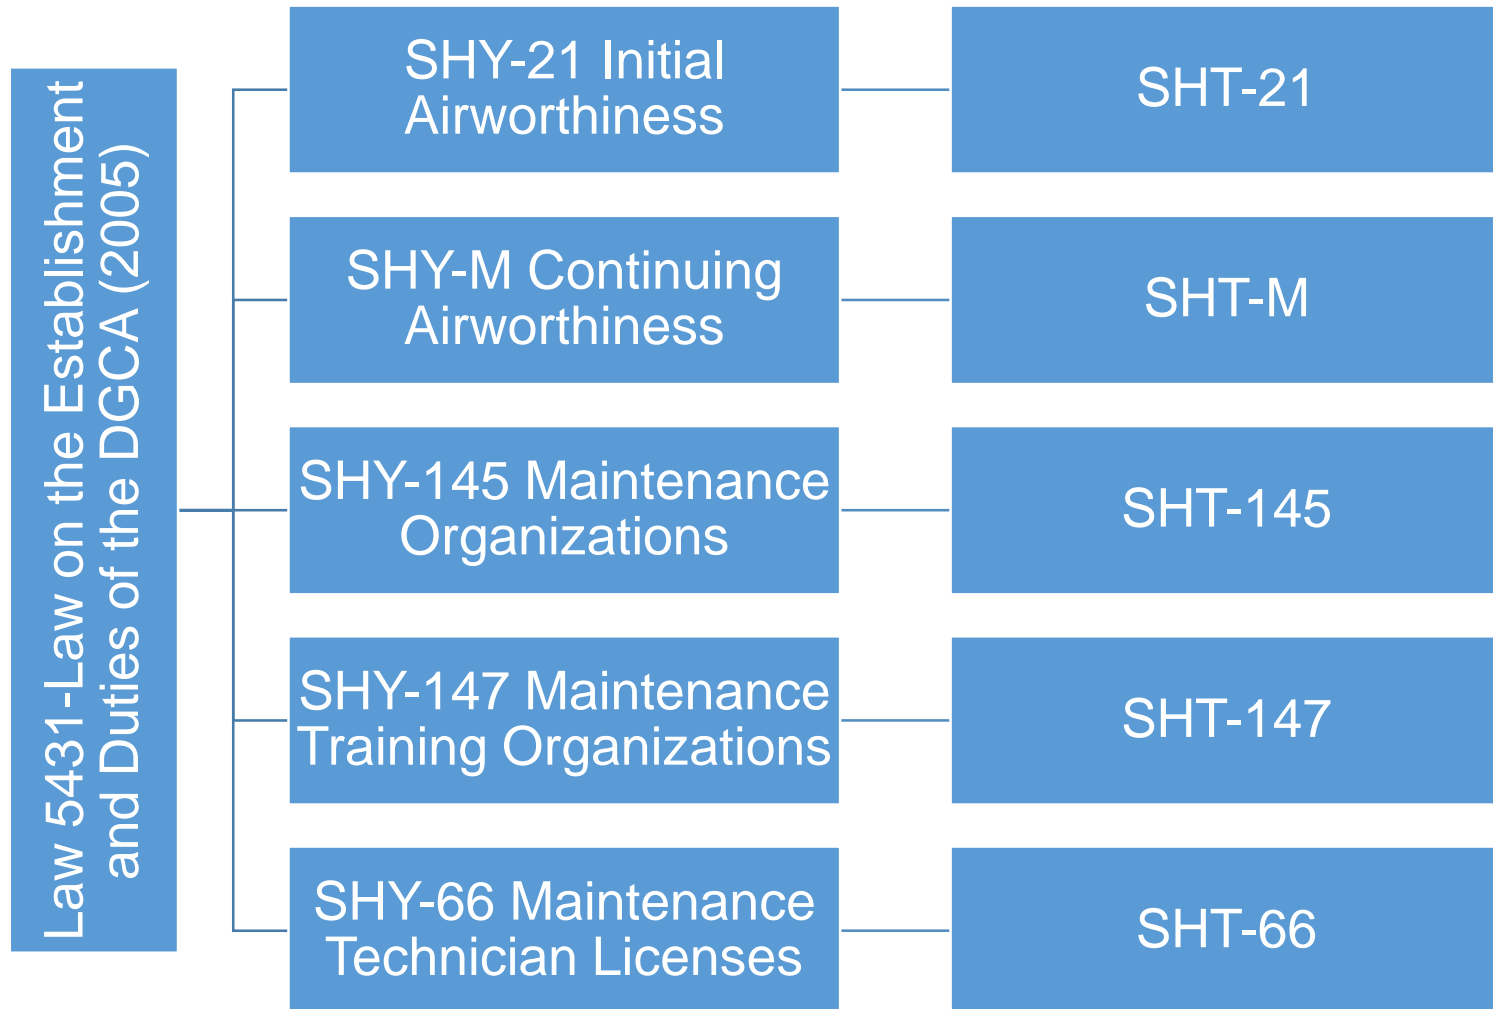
Law 5431-Law on the Establishment and Duties of the DGCA (2005)

SHY-21 Initial Airworthiness

SHT-21

SHY-M Continuing Airworthiness

SHT-M

SHY-145 Maintenance Organizations

SHT-145

SHY-147 Maintenance Training Organizations

SHT-147

SHY-66 Maintenance Technician Licenses

SHT-66